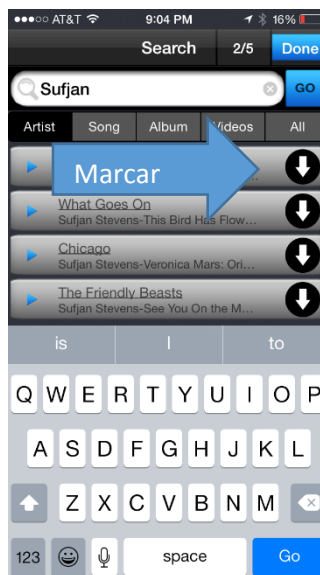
●●●○○ AT&T 9:04 PM 16%

Search 2/5 Done

Sufjan GO

Artist Song Album Videos All

Marcar

What Goes On
Sufjan Stevens-This Bird Has Flow...

Chicago
Sufjan Stevens-Veronica Mars: Ori...

The Friendly Beasts
Sufjan Stevens-See You On the M...

is I to

Q W E R T Y U I O P
A S D F G H J K L
Z X C V B N M
123 space Go